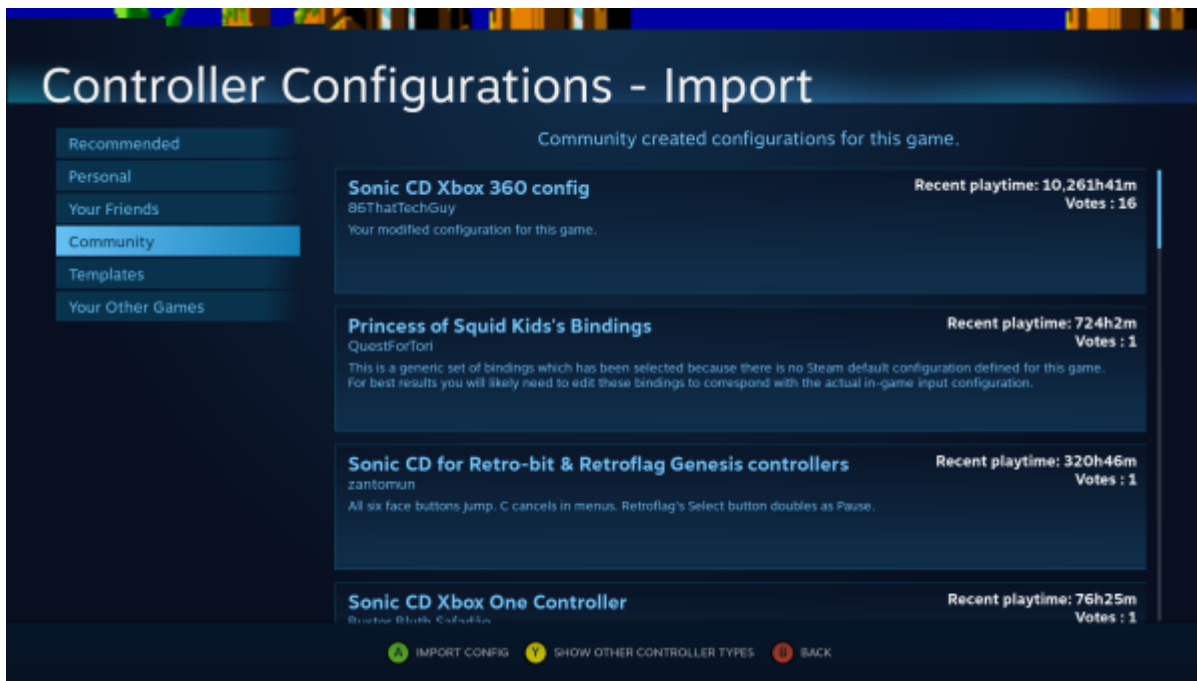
Controller Configurations - Import

Recommended
Personal
Your Friends
Community
Templates
Your Other Games

Community created configurations for this game.

Sonic CD Xbox 360 config
86ThatTechGuy
Your modified configuration for this game.
Recent playtime: 10,261h41m
Votes : 16

Princess of Squid Kids's Bindings
QuestForTori
This is a generic set of bindings which has been selected because there is no Steam default configuration defined for this game. For best results you will likely need to edit these bindings to correspond with the actual in-game input configuration.
Recent playtime: 724h2m
Votes : 1

Sonic CD for Retro-bit & Retroflag Genesis controllers
zantomun
All six face buttons jump. C cancels in menus. Retroflag's Select button doubles as Pause.
Recent playtime: 320h46m
Votes : 1

Sonic CD Xbox One Controller
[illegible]
Recent playtime: 76h25m
Votes : 1

A IMPORT CONFIG Y SHOW OTHER CONTROLLER TYPES B BACK